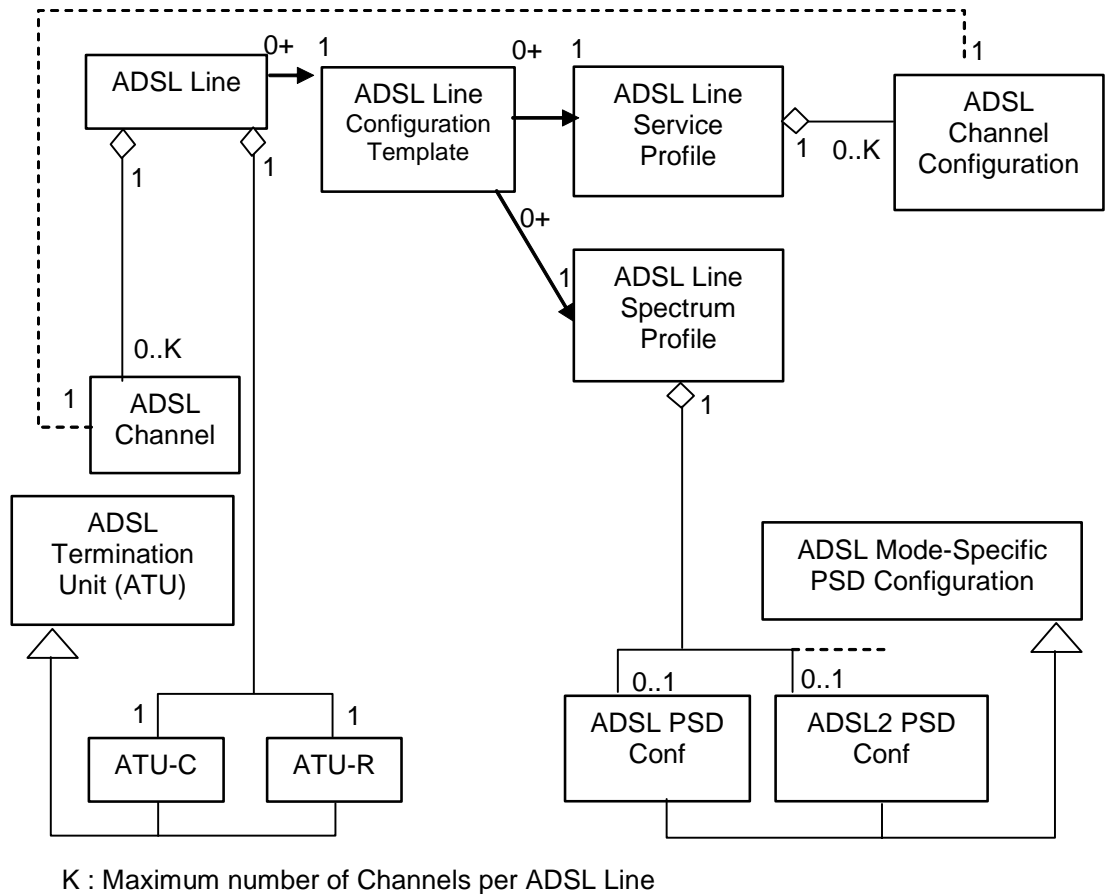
ADSL Line

0+ 1

ADSL Line Configuration Template

0+ 1

ADSL Line Service Profile

1 0..K

ADSL Channel Configuration

1

1

1

0+

1

ADSL Line Spectrum Profile

0..K

1

ADSL Channel

1

ADSL Termination Unit (ATU)

ADSL Mode-Specific PSD Configuration

0..1

0..1

1

1

ATU-C

ATU-R

ADSL PSD Conf

ADSL2 PSD Conf

K : Maximum number of Channels per ADSL Line